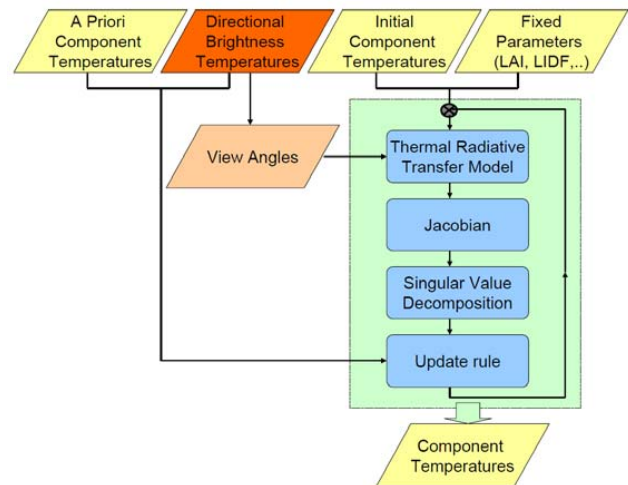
A Priori Component Temperatures

Directional Brightness Temperatures

Initial Component Temperatures

Fixed Parameters (LAI, LIDF,..)

View Angles

Thermal Radiative Transfer Model

Jacobian

Singular Value Decomposition

Update rule

Component Temperatures